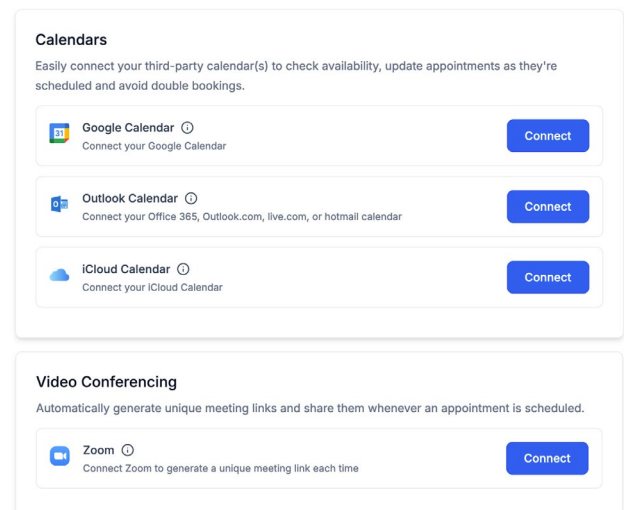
Calendars

Easily connect your third-party calendar(s) to check availability, update appointments as they're scheduled and avoid double bookings.

31

Google Calendar ⓘ
Connect your Google Calendar

Connect

Outlook Calendar ⓘ
Connect your Office 365, Outlook.com, live.com, or hotmail calendar

Connect

iCloud Calendar ⓘ
Connect your iCloud Calendar

Connect

Video Conferencing

Automatically generate unique meeting links and share them whenever an appointment is scheduled.

Zoom ⓘ
Connect Zoom to generate a unique meeting link each time

Connect